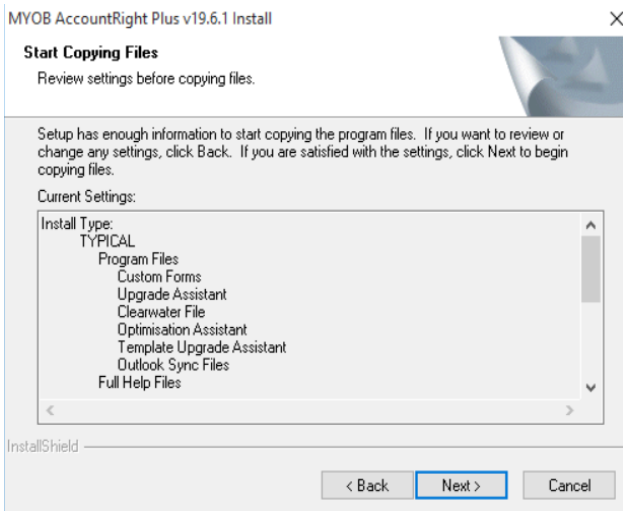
MYOB AccountRight Plus v19.6.1 Install
×

Start Copying Files
Review settings before copying files.

Setup has enough information to start copying the program files. If you want to review or change any settings, click Back. If you are satisfied with the settings, click Next to begin copying files.

Current Settings:

Install Type:
TYPICAL
Program Files
Custom Forms
Upgrade Assistant
Clearwater File
Optimisation Assistant
Template Upgrade Assistant
Outlook Sync Files
Full Help Files

InstallShield

< Back
Next >
Cancel